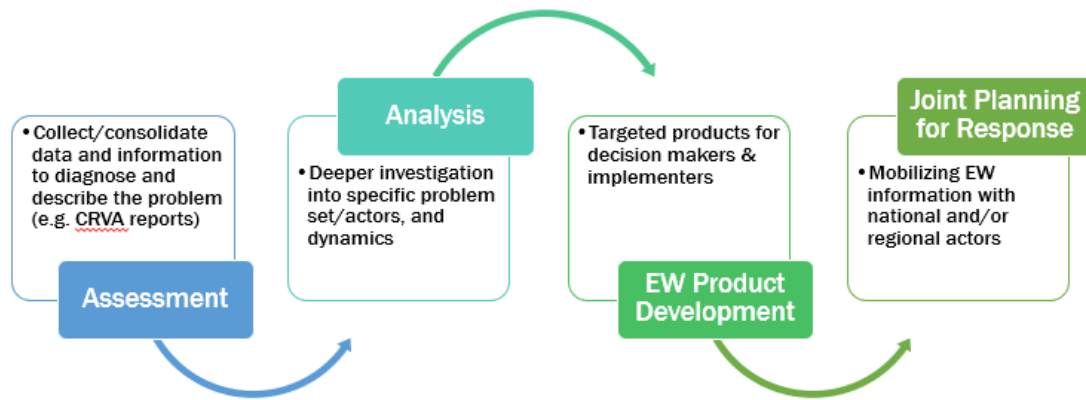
• Collect/consolidate data and information to diagnose and describe the problem (e.g. CRVA reports)

Assessment

Analysis

• Deeper investigation into specific problem set/actors, and dynamics

• Targeted products for decision makers & implementers

EW Product Development

Joint Planning for Response

• Mobilizing EW information with national and/or regional actors